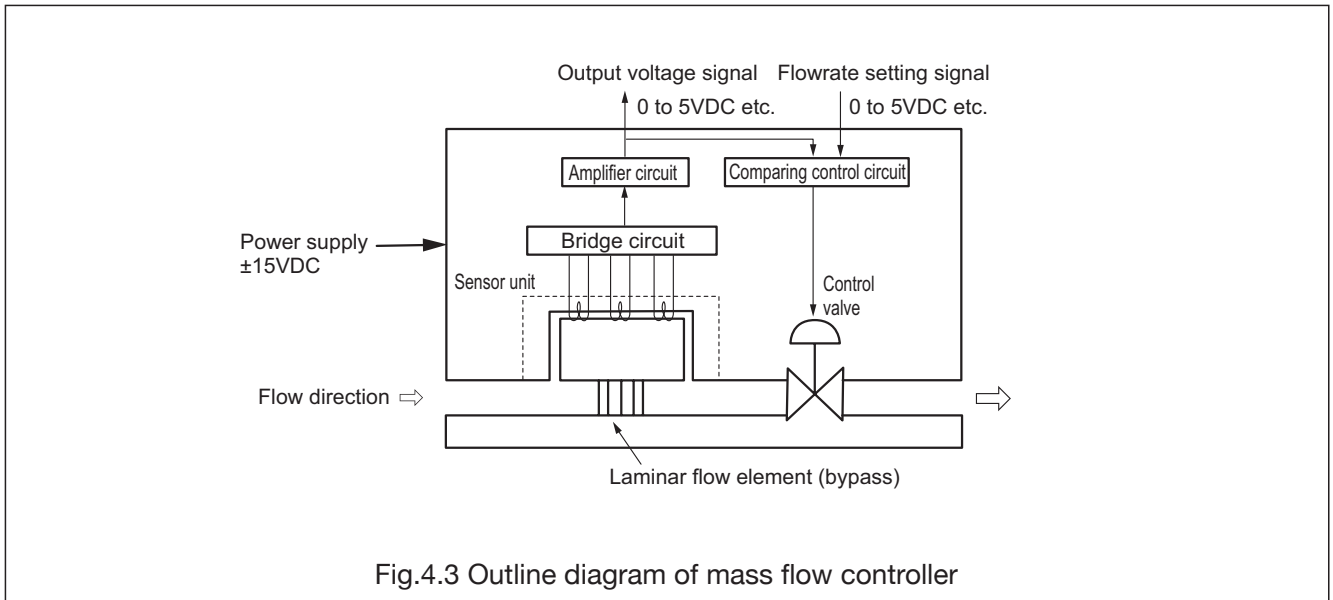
Output voltage signal
0 to 5VDC etc.

Flowrate setting signal
0 to 5VDC etc.

Amplifier circuit

Comparing control circuit

Power supply
±15VDC

Bridge circuit

Sensor unit

Control valve

Flow direction ⇨

⇨

Laminar flow element (bypass)

Fig.4.3 Outline diagram of mass flow controller